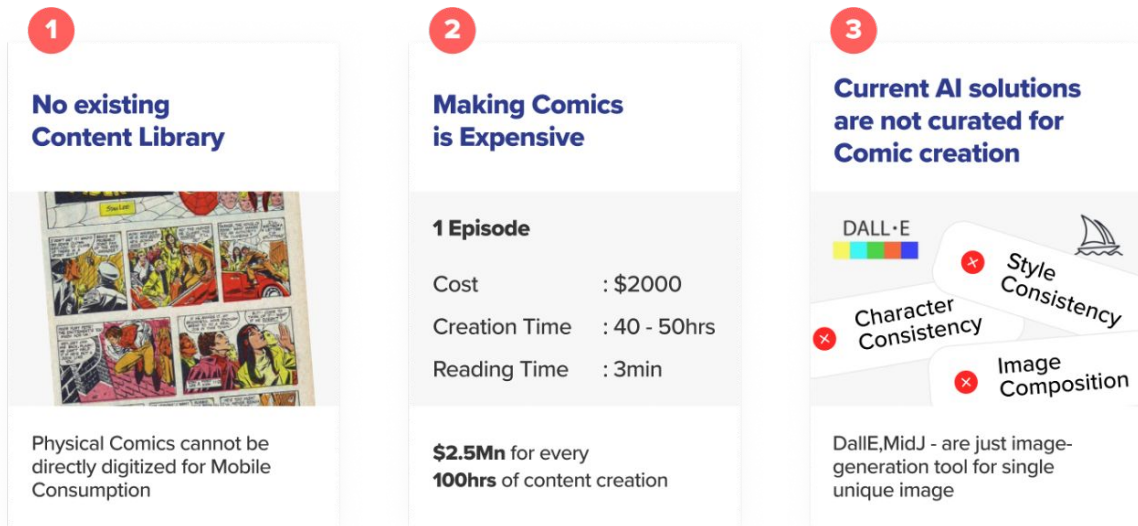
1

No existing Content Library

Physical Comics cannot be directly digitized for Mobile Consumption

2

Making Comics is Expensive

1 Episode

Cost : $2000

Creation Time : 40 - 50hrs

Reading Time : 3min

**$2.5Mn** for every **100hrs** of content creation

3

Current AI solutions are not curated for Comic creation

DALL·E

Style Consistency

Character Consistency

Image Composition

DallE,MidJ - are just image-generation tool for single unique image